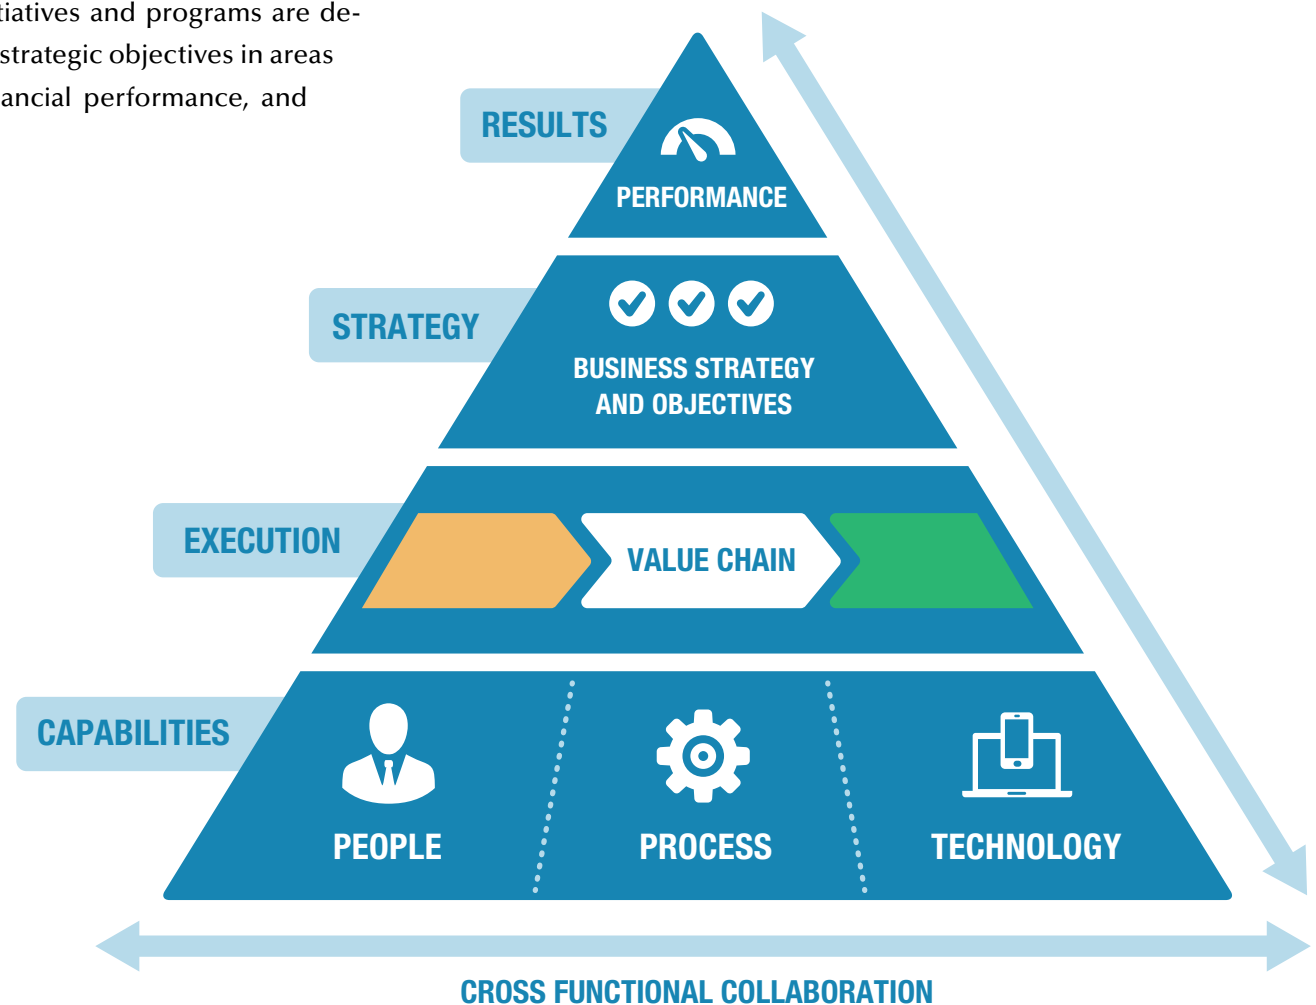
tiatives and programs are destrategic objectives in areas ancial performance, and

RESULTS

PERFORMANCE

STRATEGY

BUSINESS STRATEGY AND OBJECTIVES

EXECUTION

VALUE CHAIN

CAPABILITIES

PEOPLE

PROCESS

TECHNOLOGY

CROSS FUNCTIONAL COLLABORATION